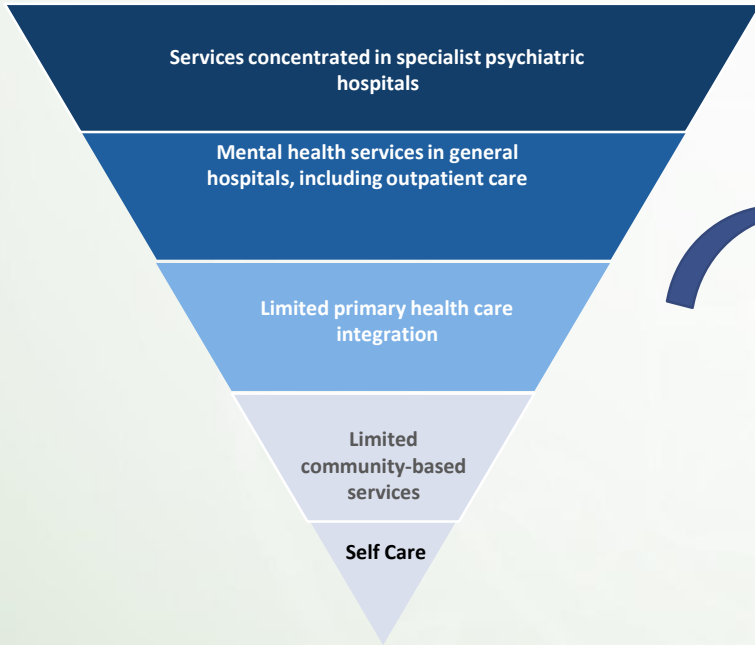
Services concentrated in specialist psychiatric hospitals

Mental health services in general hospitals, including outpatient care

Limited primary health care integration

Limited community-based services

Self Care